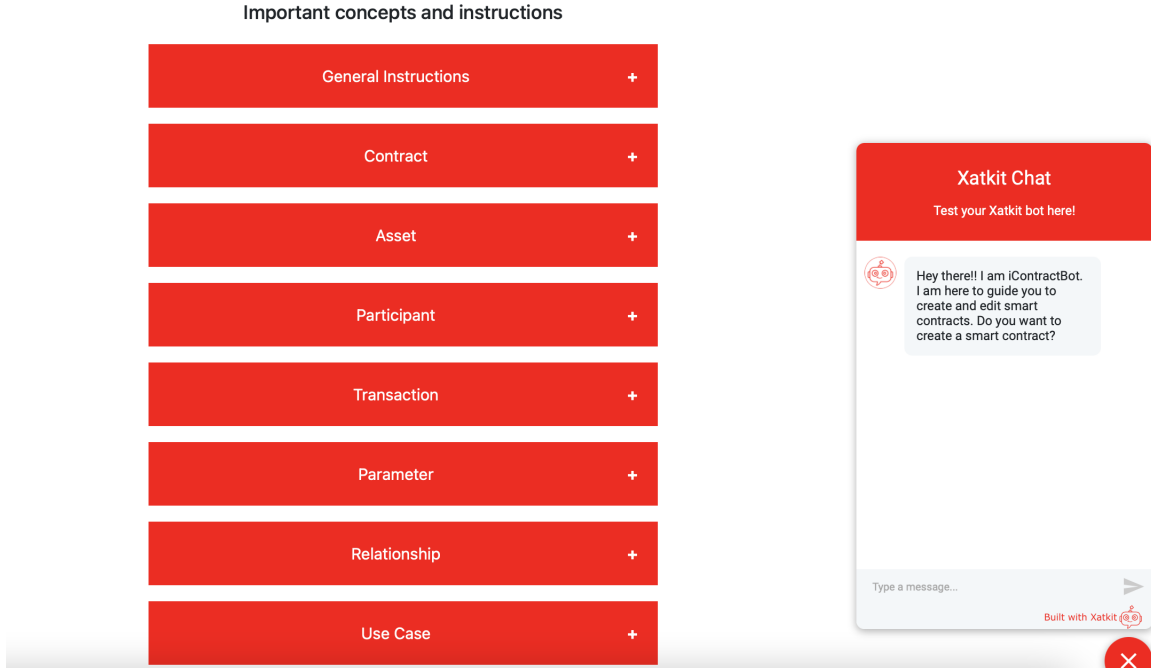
Important concepts and instructions

General Instructions +

Contract +

Asset +

Participant +

Transaction +

Parameter +

Relationship +

Use Case +

Xatkit Chat

Test your Xatkit bot here!

Hey there!! I am iContractBot. I am here to guide you to create and edit smart contracts. Do you want to create a smart contract?

Type a message...

Built with Xatkit